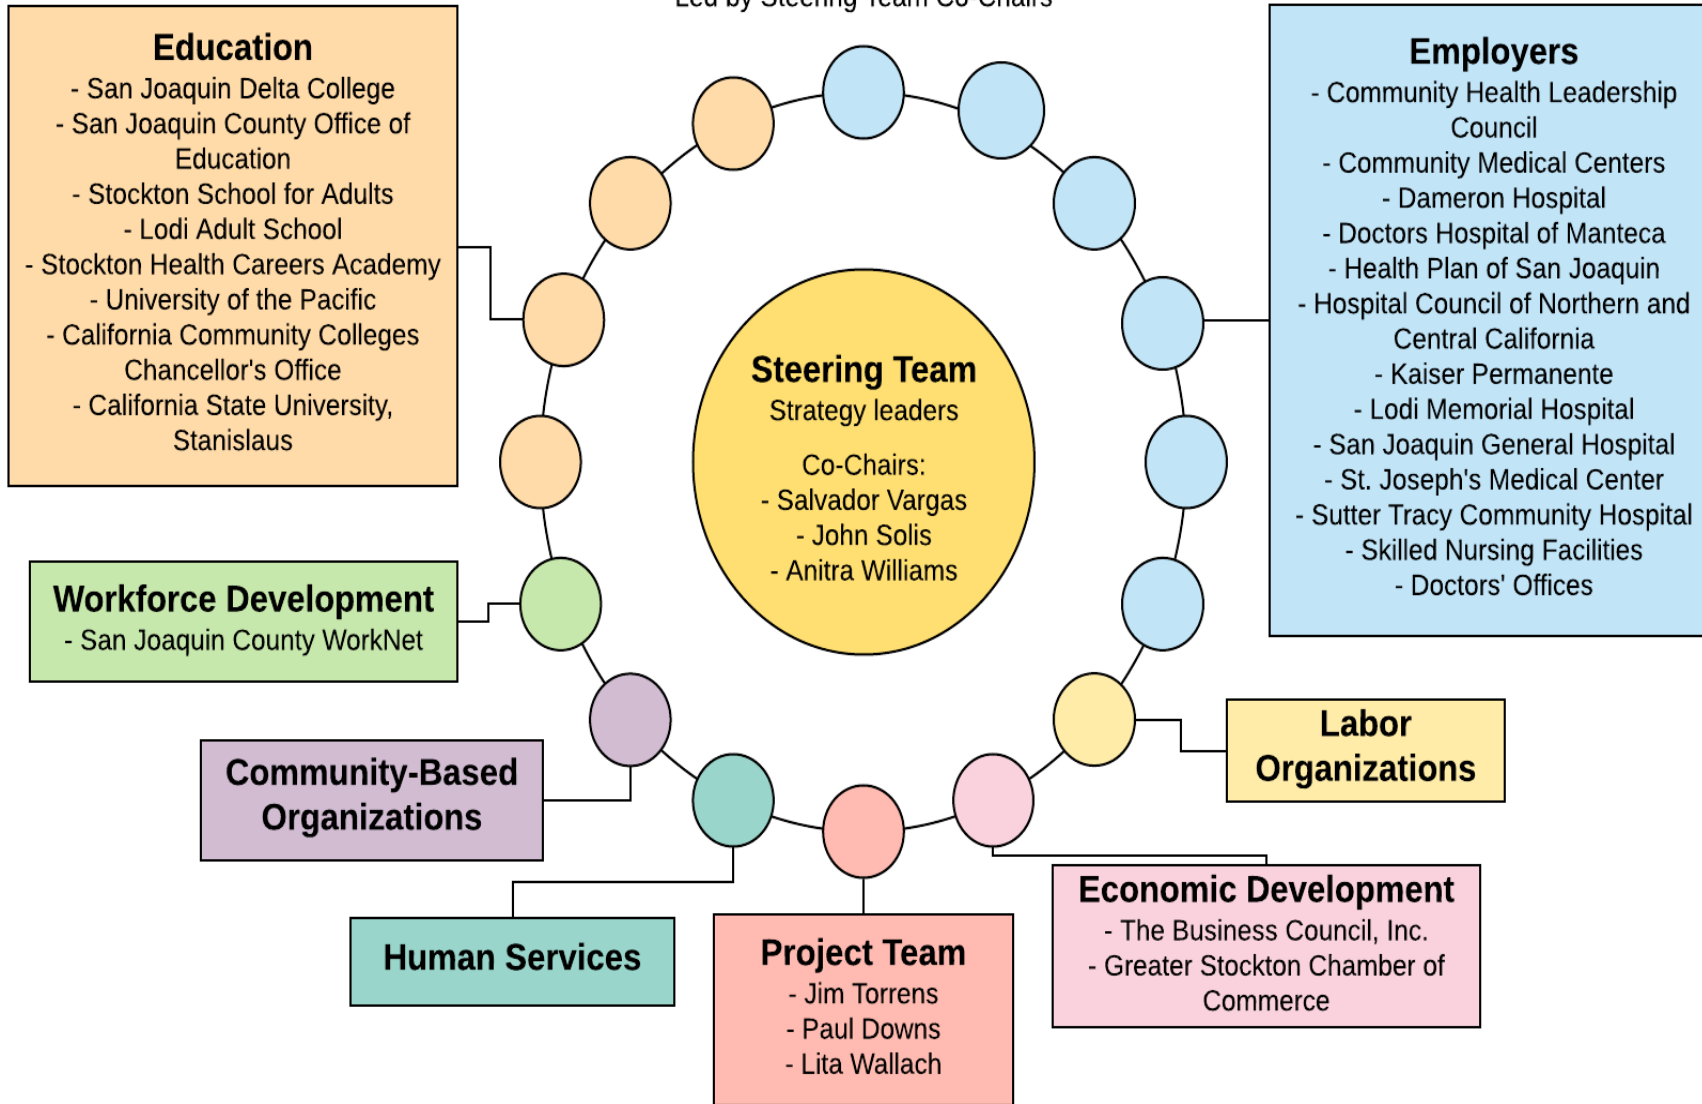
Led by Steering Team Co-Chairs

Education
- San Joaquin Delta College
- San Joaquin County Office of Education
- Stockton School for Adults
- Lodi Adult School
- Stockton Health Careers Academy
- University of the Pacific
- California Community Colleges Chancellor's Office
- California State University, Stanislaus

Employers
- Community Health Leadership Council
- Community Medical Centers
- Dameron Hospital
- Doctors Hospital of Manteca
- Health Plan of San Joaquin
- Hospital Council of Northern and Central California
- Kaiser Permanente
- Lodi Memorial Hospital
- San Joaquin General Hospital
- St. Joseph's Medical Center
- Sutter Tracy Community Hospital
- Skilled Nursing Facilities
- Doctors' Offices

Steering Team
Strategy leaders

Co-Chairs:
- Salvador Vargas
- John Solis
- Anitra Williams

Workforce Development
- San Joaquin County WorkNet

Labor Organizations

Community-Based Organizations

Economic Development
- The Business Council, Inc.
- Greater Stockton Chamber of Commerce

Human Services

Project Team
- Jim Torrens
- Paul Downs
- Lita Wallach